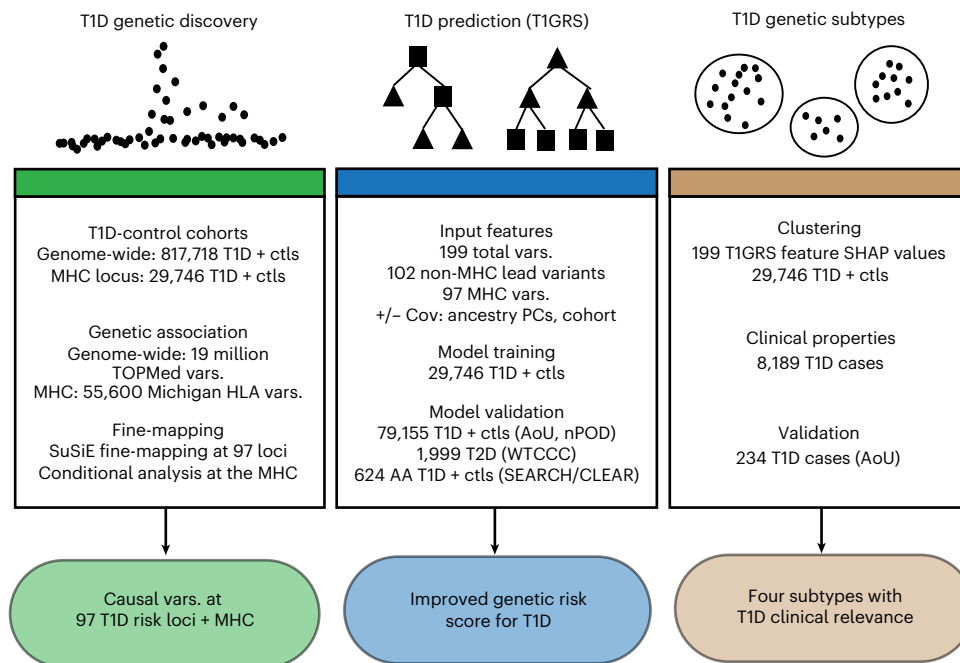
T1D genetic discovery

T1D-control cohorts
Genome-wide: 817,718 T1D + ctls
MHC locus: 29,746 T1D + ctls

Genetic association
Genome-wide: 19 million TOPMed vars.
MHC: 55,600 Michigan HLA vars.

Fine-mapping
SuSiE fine-mapping at 97 loci
Conditional analysis at the MHC

Causal vars. at 97 T1D risk loci + MHC

T1D prediction (T1GRS)

Input features
199 total vars.
102 non-MHC lead variants
97 MHC vars.
+/− Cov: ancestry PCs, cohort

Model training
29,746 T1D + ctls

Model validation
79,155 T1D + ctls (AoU, nPOD)
1,999 T2D (WTCCC)
624 AA T1D + ctls (SEARCH/CLEAR)

Improved genetic risk score for T1D

T1D genetic subtypes

Clustering
199 T1GRS feature SHAP values
29,746 T1D + ctls

Clinical properties
8,189 T1D cases

Validation
234 T1D cases (AoU)

Four subtypes with T1D clinical relevance